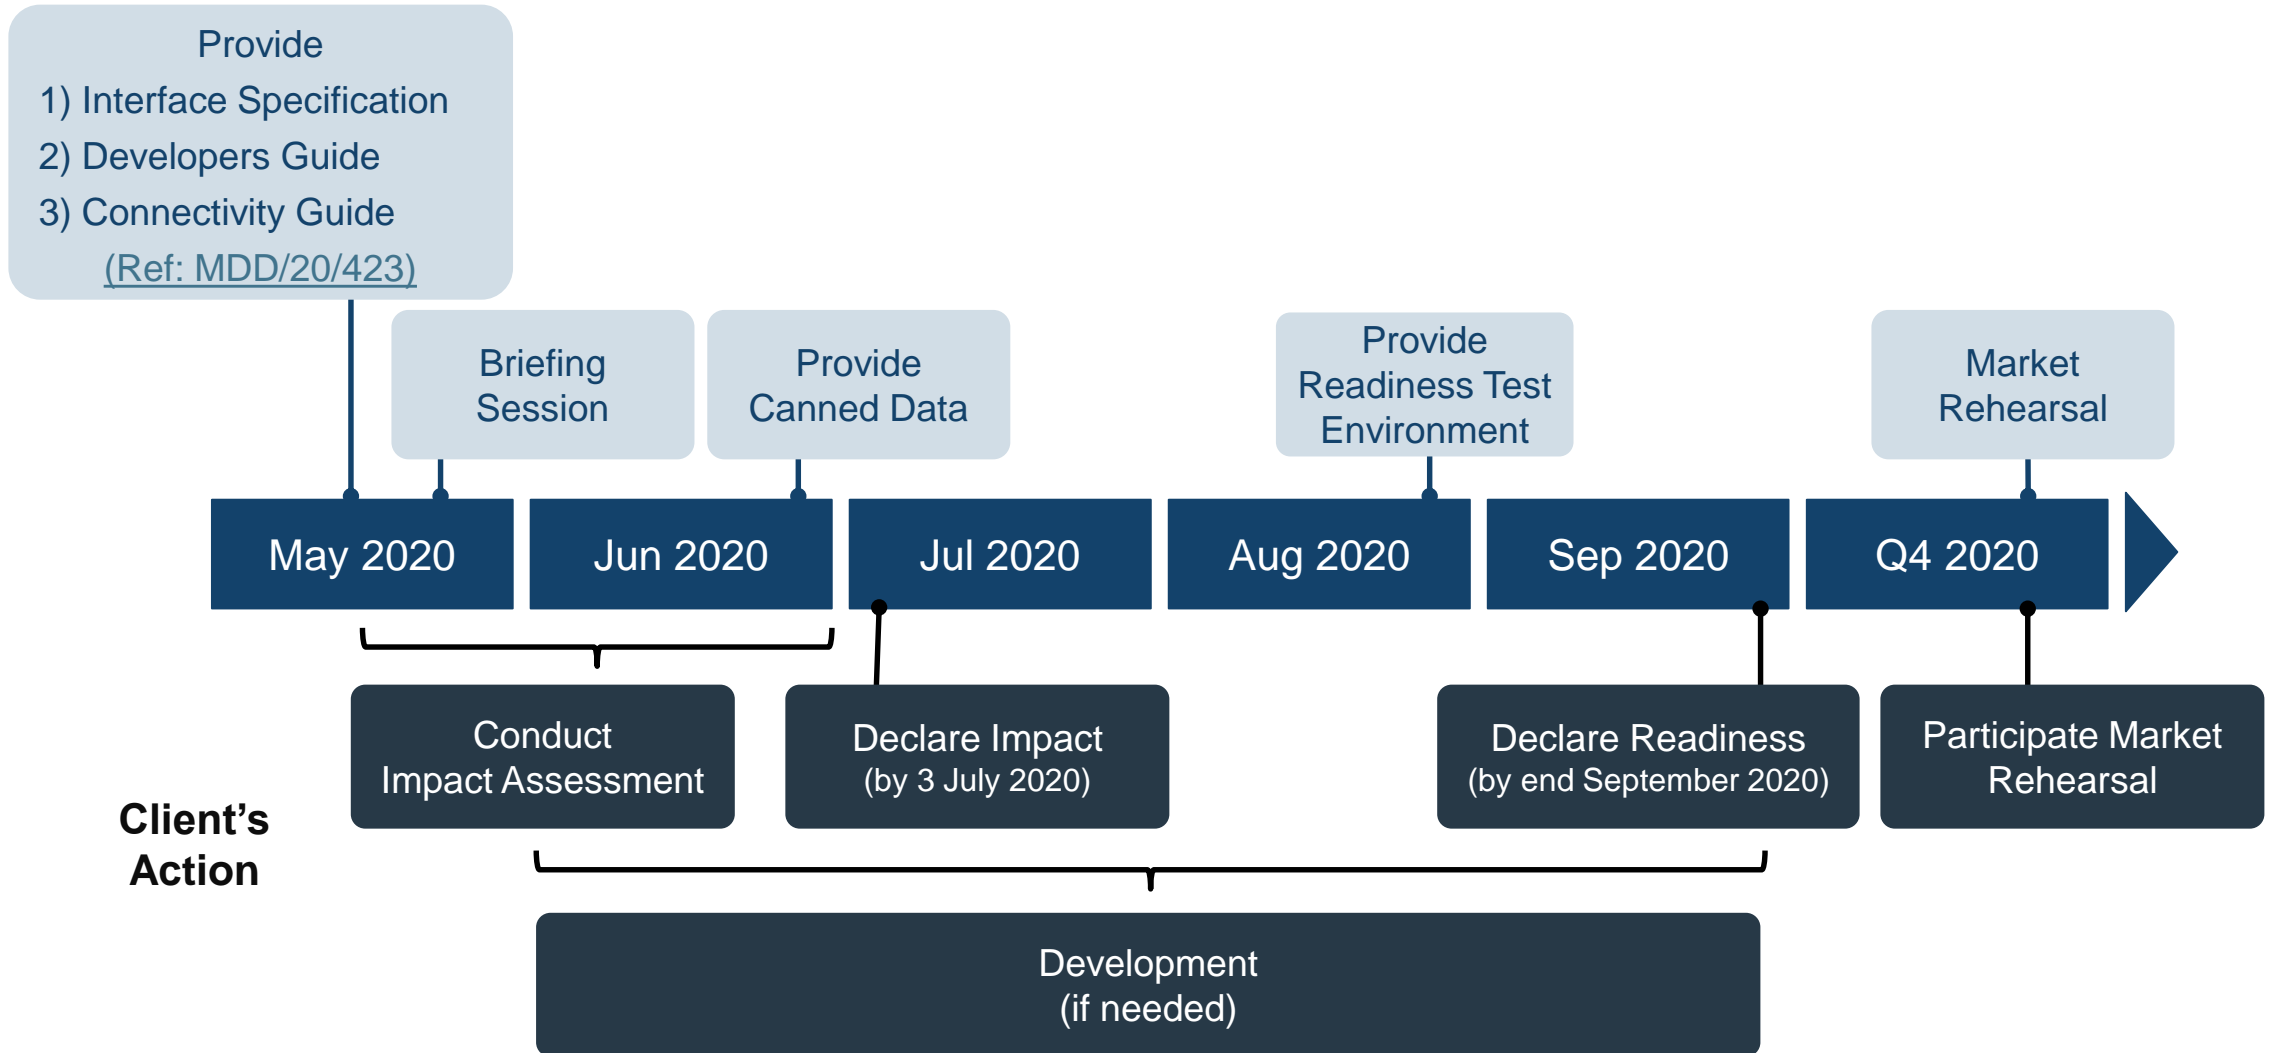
Provide
1) Interface Specification
2) Developers Guide
3) Connectivity Guide
(Ref: MDD/20/423)

Briefing Session

Provide Canned Data

Provide Readiness Test Environment

Market Rehearsal

May 2020

Jun 2020

Jul 2020

Aug 2020

Sep 2020

Q4 2020

Client's Action

Conduct Impact Assessment

Declare Impact
(by 3 July 2020)

Declare Readiness
(by end September 2020)

Participate Market Rehearsal

Development
(if needed)